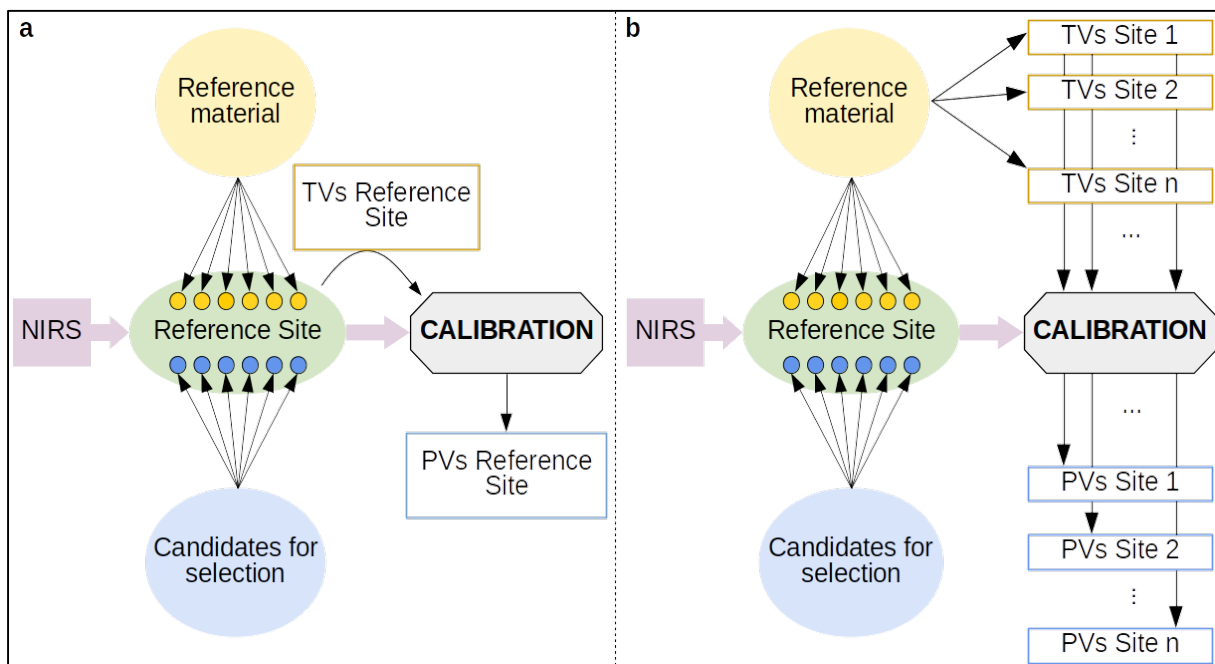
a

Reference material

TVs Reference Site

NIRS

Reference Site

CALIBRATION

PVs Reference Site

Candidates for selection

b

Reference material

TVs Site 1

TVs Site 2

⋮

TVs Site n

...

NIRS

Reference Site

CALIBRATION

...

PVs Site 1

PVs Site 2

⋮

PVs Site n

Candidates for selection